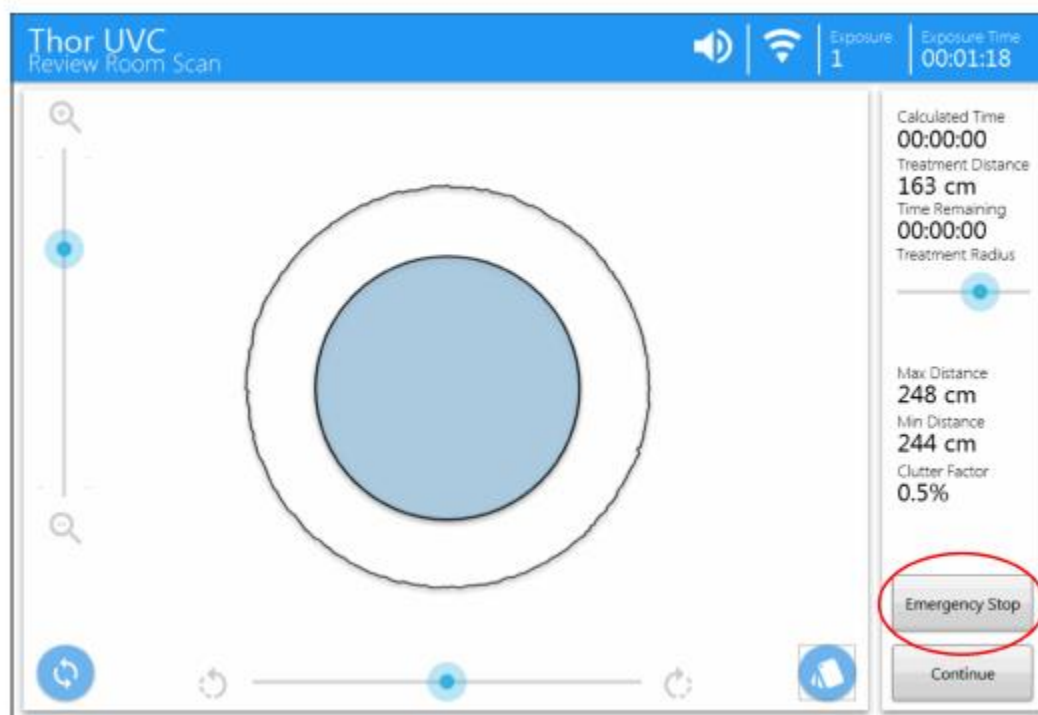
Thor UVC
Review Room Scan

Exposure
1

Exposure Time
00:01:18

Calculated Time
00:00:00
Treatment Distance
163 cm
Time Remaining
00:00:00
Treatment Radius

Max Distance
248 cm
Min Distance
244 cm
Clutter Factor
0.5%

Emergency Stop

Continue